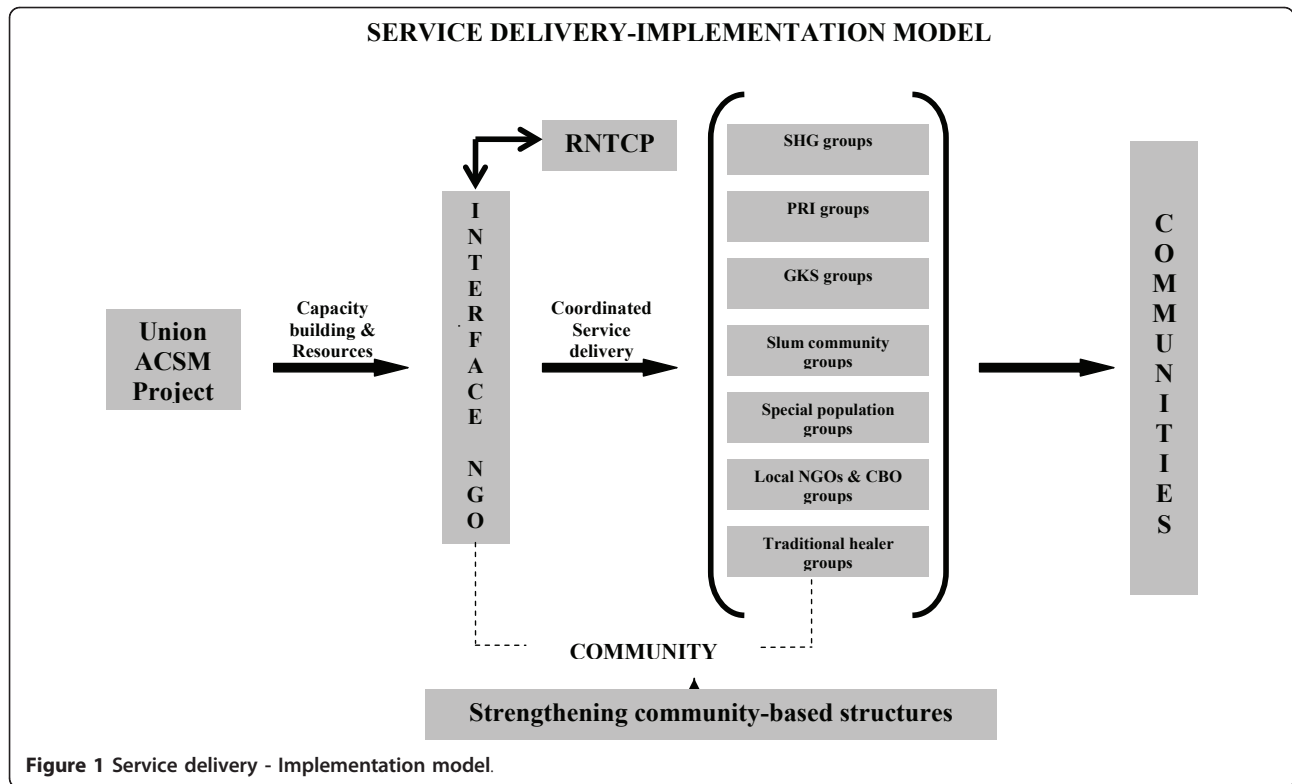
SERVICE DELIVERY-IMPLEMENTATION MODEL

Union ACSM Project

Capacity building & Resources

INTERFACE NGO

RNTCP

Coordinated Service delivery

SHG groups

PRI groups

GKS groups

Slum community groups

Special population groups

Local NGOs & CBO groups

Traditional healer groups

COMMUNITIES

COMMUNITY

Strengthening community-based structures

Figure 1 Service delivery - Implementation model.